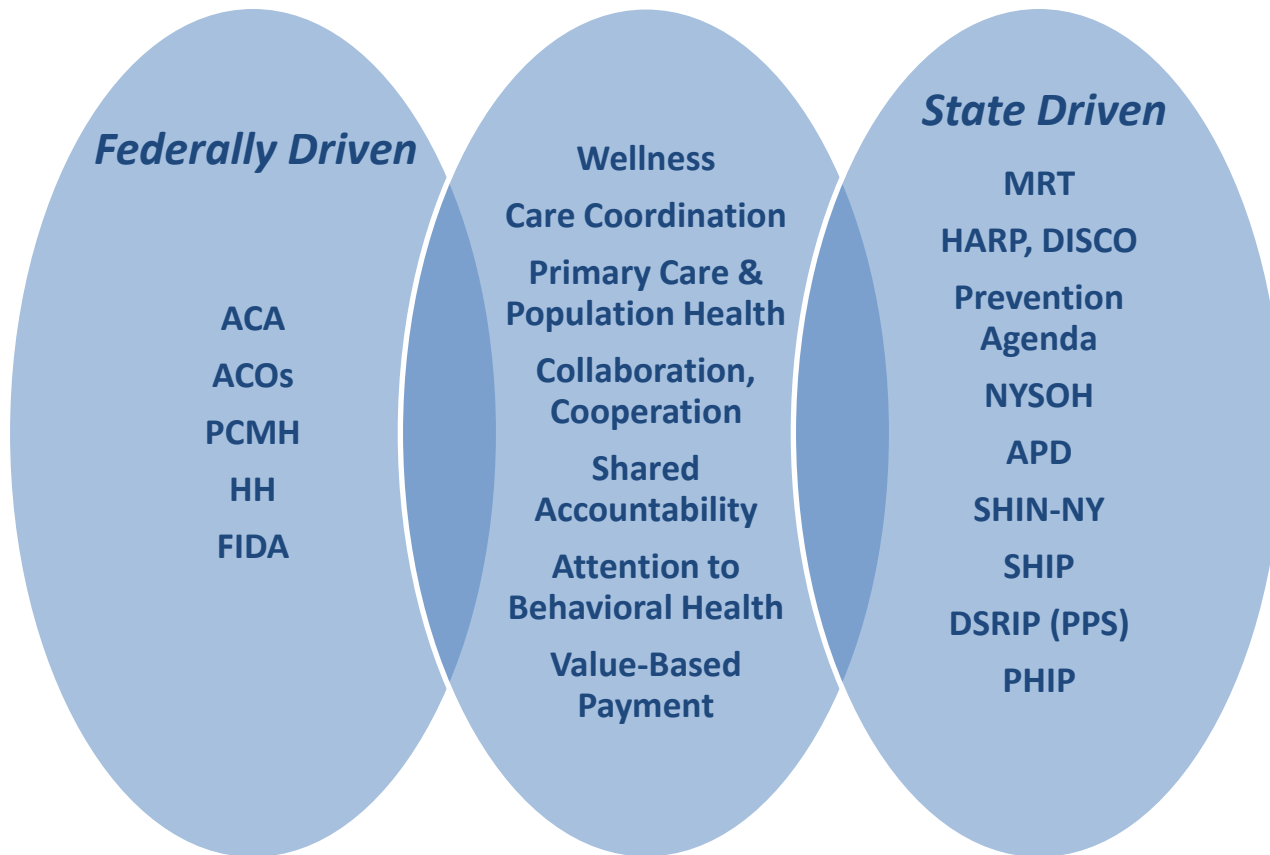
Federally Driven

ACA

ACOs

PCMH

HH

FIDA

Wellness

Care Coordination

Primary Care & Population Health

Collaboration, Cooperation

Shared Accountability

Attention to Behavioral Health

Value-Based Payment

State Driven

MRT

HARP, DISCO

Prevention Agenda

NYSOH

APD

SHIN-NY

SHIP

DSRIP (PPS)

PHIP